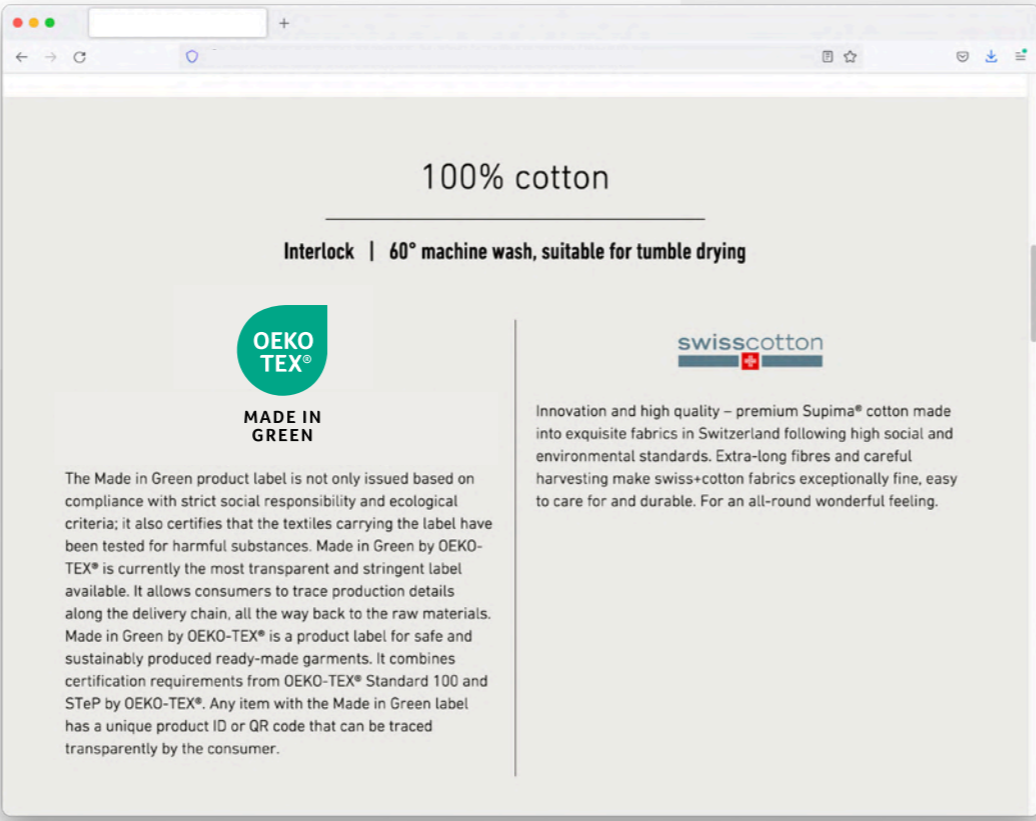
+

100% cotton

Interlock | 60° machine wash, suitable for tumble drying

OEKO TEX®

MADE IN GREEN

The Made in Green product label is not only issued based on compliance with strict social responsibility and ecological criteria; it also certifies that the textiles carrying the label have been tested for harmful substances. Made in Green by OEKO-TEX® is currently the most transparent and stringent label available. It allows consumers to trace production details along the delivery chain, all the way back to the raw materials. Made in Green by OEKO-TEX® is a product label for safe and sustainably produced ready-made garments. It combines certification requirements from OEKO-TEX® Standard 100 and STeP by OEKO-TEX®. Any item with the Made in Green label has a unique product ID or QR code that can be traced transparently by the consumer.

swisscotton

Innovation and high quality – premium Supima® cotton made into exquisite fabrics in Switzerland following high social and environmental standards. Extra-long fibres and careful harvesting make swiss+cotton fabrics exceptionally fine, easy to care for and durable. For an all-round wonderful feeling.